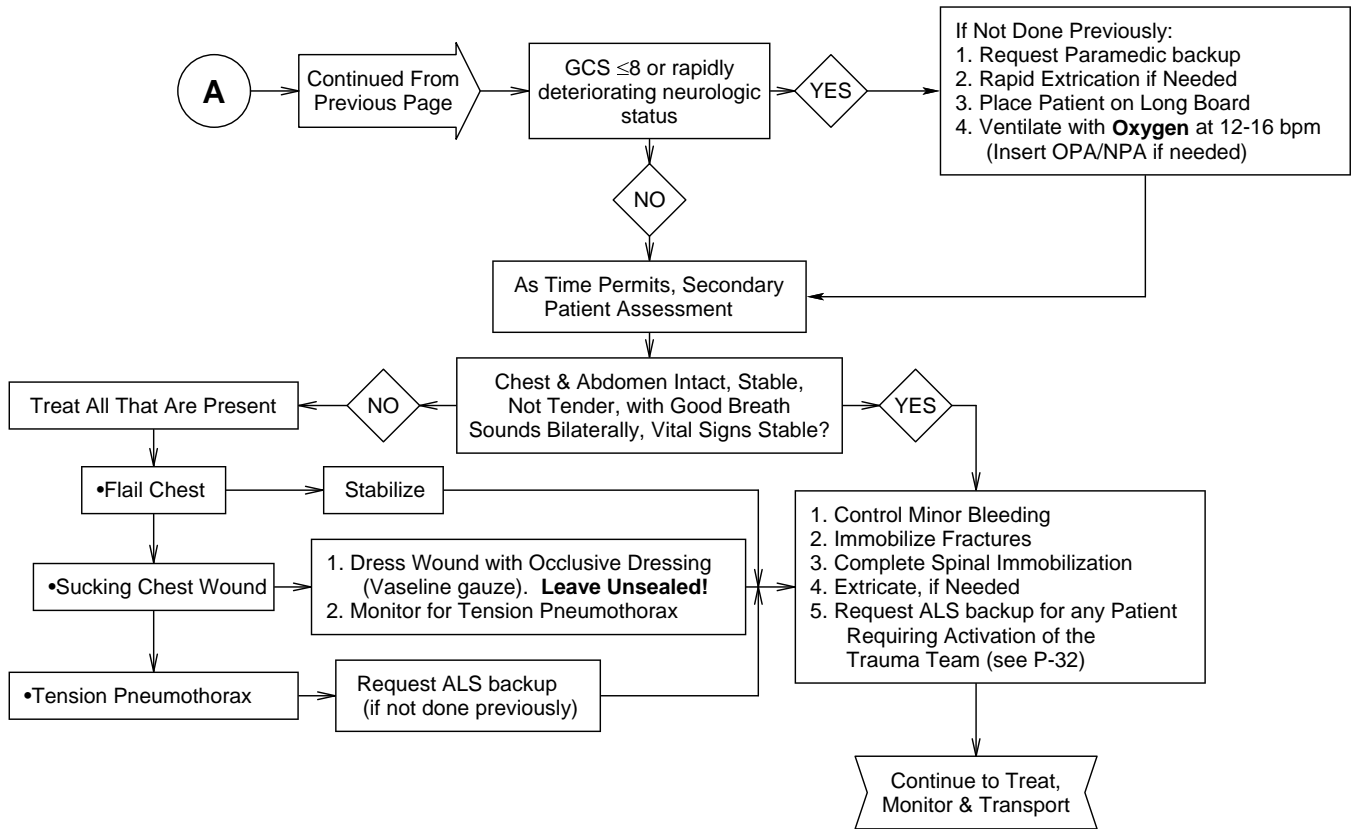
A

Continued From Previous Page

GCS $\leq$8 or rapidly deteriorating neurologic status

YES

If Not Done Previously:
1. Request Paramedic backup
2. Rapid Extrication if Needed
3. Place Patient on Long Board
4. Ventilate with **Oxygen** at 12-16 bpm (Insert OPA/NPA if needed)

NO

As Time Permits, Secondary Patient Assessment

Chest & Abdomen Intact, Stable, Not Tender, with Good Breath Sounds Bilaterally, Vital Signs Stable?

NO

Treat All That Are Present

YES

•Flail Chest

Stabilize

1. Control Minor Bleeding
2. Immobilize Fractures
3. Complete Spinal Immobilization
4. Extricate, if Needed
5. Request ALS backup for any Patient Requiring Activation of the Trauma Team (see P-32)

•Sucking Chest Wound

1. Dress Wound with Occlusive Dressing (Vaseline gauze). **Leave Unsealed!**
2. Monitor for Tension Pneumothorax

•Tension Pneumothorax

Request ALS backup (if not done previously)

Continue to Treat, Monitor & Transport